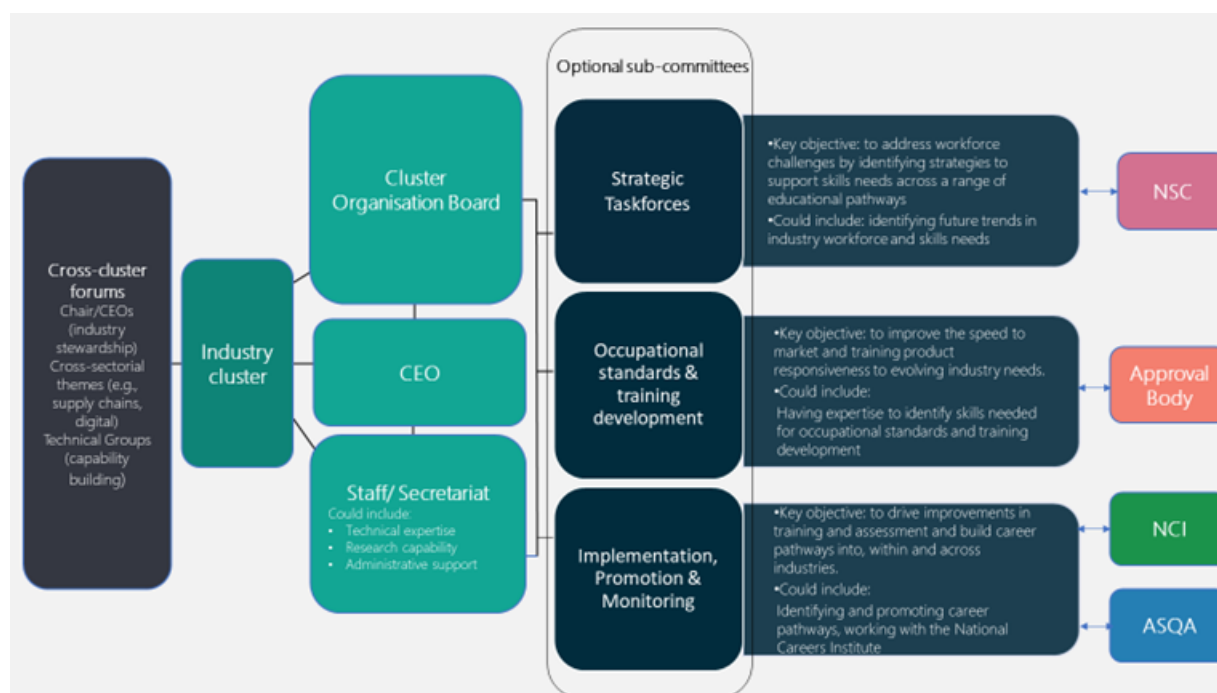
Cross-cluster forums
Chair/CEOs (industry stewardship)
Cross-sectorial themes (e.g., supply chains, digital)
Technical Groups (capability building)

Industry cluster

Cluster Organisation Board

CEO

Staff/ Secretariat
Could include:
• Technical expertise
• Research capability
• Administrative support

Optional sub-committees

Strategic Taskforces

•Key objective: to address workforce challenges by identifying strategies to support skills needs across a range of educational pathways
•Could include: identifying future trends in industry workforce and skills needs

NSC

Occupational standards & training development

•Key objective: to improve the speed to market and training product responsiveness to evolving industry needs.
•Could include:
Having expertise to identify skills needed for occupational standards and training development

Approval Body

Implementation, Promotion & Monitoring

•Key objective: to drive improvements in training and assessment and build career pathways into, within and across industries.
•Could include:
Identifying and promoting career pathways, working with the National Careers Institute

NCI

ASQA